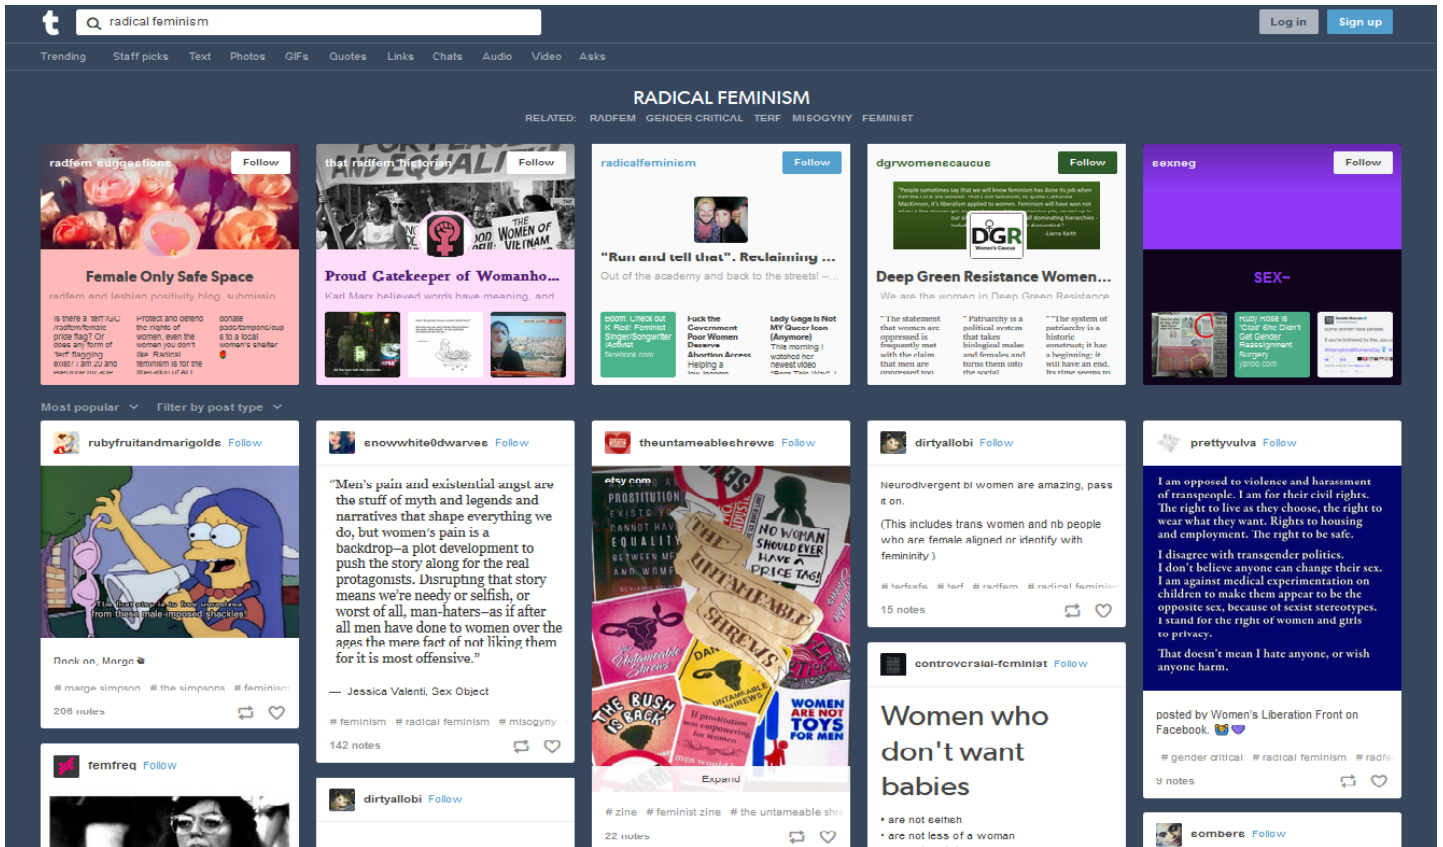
t radical feminism

Log in Sign up

Trending Staff picks Text Photos GIFs Quotes Links Chats Audio Video Asks

RADICAL FEMINISM

RELATED: RADFEM GENDER CRITICAL TERF MISOGYNY FEMINIST

radfem suggestions Follow

Female Only Safe Space

radfem and lesbian positivity blog. submissin

is there a 'terf/GC /radfem/female pride flag? Or does any form of 'terf' flagging exist? I am 20 and

Protect and defend the rights of women, even the women you don't like. Radical feminism is for the

donate pads/tampons/cups to a local women's shelter

that radfem historian Follow

Proud Gatekeeper of Womanho...

Karl Marx believed words have meaning, and

radicalfeminism Follow

"Run and tell that". Reclaiming ...

Out of the academy and back to the streets! –

Boom! Check out K Rod! Feminist Singer/Songwriter /Activist facebook.com

Fuck the Government Poor Women Deserve Abortion Access Helping a

Lady Gaga Is Not MY Queer Icon (Anymore) This morning I watched her newest video

dgrwomenscaucus Follow

DGR Women's Caucus

Deep Green Resistance Women...

We are the women in Deep Green Resistance

"The statement that women are oppressed is frequently met with the claim that men are oppressed too

"Patriarchy is a political system that takes biological males and females and turns them into the social

"The system of patriarchy is a historic construct; it has a beginning; it will have an end. Its time seems to

sexneg Follow

SEX–

Ruby Rose is 'Cloe' She Didn't Get Gender Reassignment Surgery yahoo.com

Most popular Filter by post type

rubyfruitandmarigolds Follow

The first step is to free ourselves from these male-imposed shackles

Rock on, Marge

# marge simpson # the simpsons # feminism

206 notes

femfreq Follow

snowwhite0dwarves Follow

"Men's pain and existential angst are the stuff of myth and legends and narratives that shape everything we do, but women's pain is a backdrop–a plot development to push the story along for the real protagonists. Disrupting that story means we're needy or selfish, or worst of all, man-haters–as if after all men have done to women over the ages the mere fact of not liking them for it is most offensive."

— Jessica Valenti, Sex Object

# feminism # radical feminism # misogyny

142 notes

dirtyallobi Follow

theuntameableshrews Follow

etsy.com

PROSTITUTION EXISTS YO CANNOT HAV EQUALITY BETWEEN ME AND WOME

NO WOMAN SHOULD EVER HAVE A PRICE TAG!

THE UNTAMEABLE SHREWS

DAN

The Untameable Shrews

THE BUSH IS BACK

If prostitution was empowering for women men would

WOMEN ARE NOT TOYS FOR MEN

Expand

# zine # feminist zine # the untameable shr

22 notes

dirtyallobi Follow

Neurodivergent bi women are amazing, pass it on.

(This includes trans women and nb people who are female aligned or identify with femininity )

# terfsafe # terf # radfem # radical feminism

15 notes

controversial-feminist Follow

Women who don't want babies

• are not selfish
• are not less of a woman

prettyvulva Follow

I am opposed to violence and harassment of transpeople. I am for their civil rights. The right to live as they choose, the right to wear what they want. Rights to housing and employment. The right to be safe.

I disagree with transgender politics. I don't believe anyone can change their sex. I am against medical experimentation on children to make them appear to be the opposite sex, because of sexist stereotypes. I stand for the right of women and girls to privacy.

That doesn't mean I hate anyone, or wish anyone harm.

posted by Women's Liberation Front on Facebook.

# gender critical # radical feminism # radfe

9 notes

sombers Follow